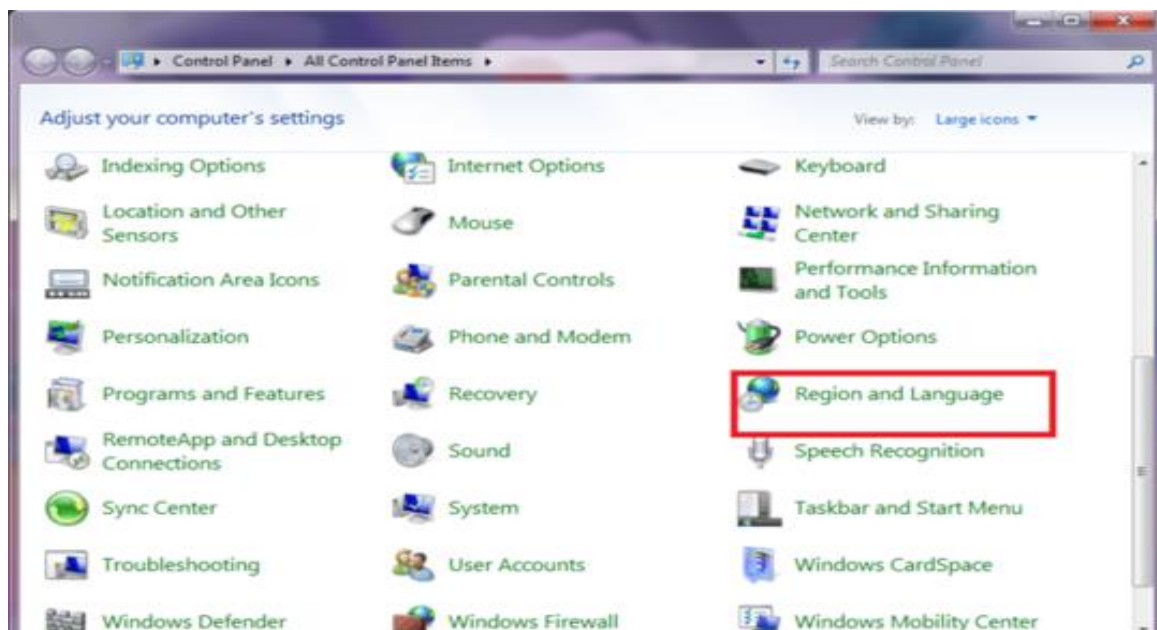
▸ Control Panel ▸ All Control Panel Items ▸

Search Control Panel

Adjust your computer's settings

View by: Large icons ▾

Indexing Options

Internet Options

Keyboard

Location and Other Sensors

Mouse

Network and Sharing Center

Notification Area Icons

Parental Controls

Performance Information and Tools

Personalization

Phone and Modem

Power Options

Programs and Features

Recovery

Region and Language

RemoteApp and Desktop Connections

Sound

Speech Recognition

Sync Center

System

Taskbar and Start Menu

Troubleshooting

User Accounts

Windows CardSpace

Windows Defender

Windows Firewall

Windows Mobility Center